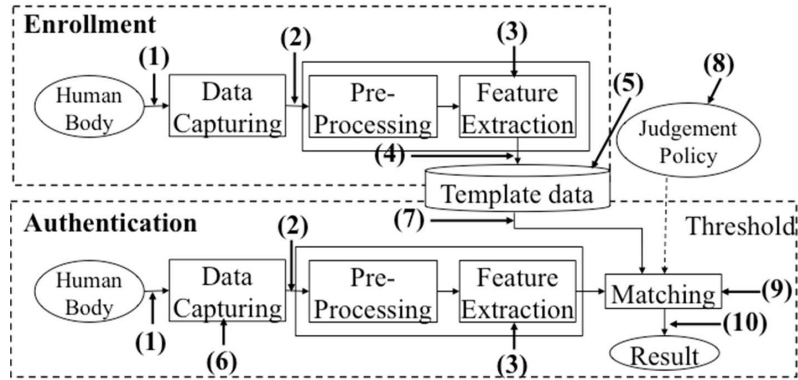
Enrollment

(1)

Human Body

Data Capturing

(2)

Pre-Processing

(3)

Feature Extraction

(4)

(5)

(8)

Judgement Policy

Template data

Authentication

(7)

Threshold

(2)

Human Body

Data Capturing

Pre-Processing

Feature Extraction

Matching

(9)

(1)

(6)

(3)

(10)

Result